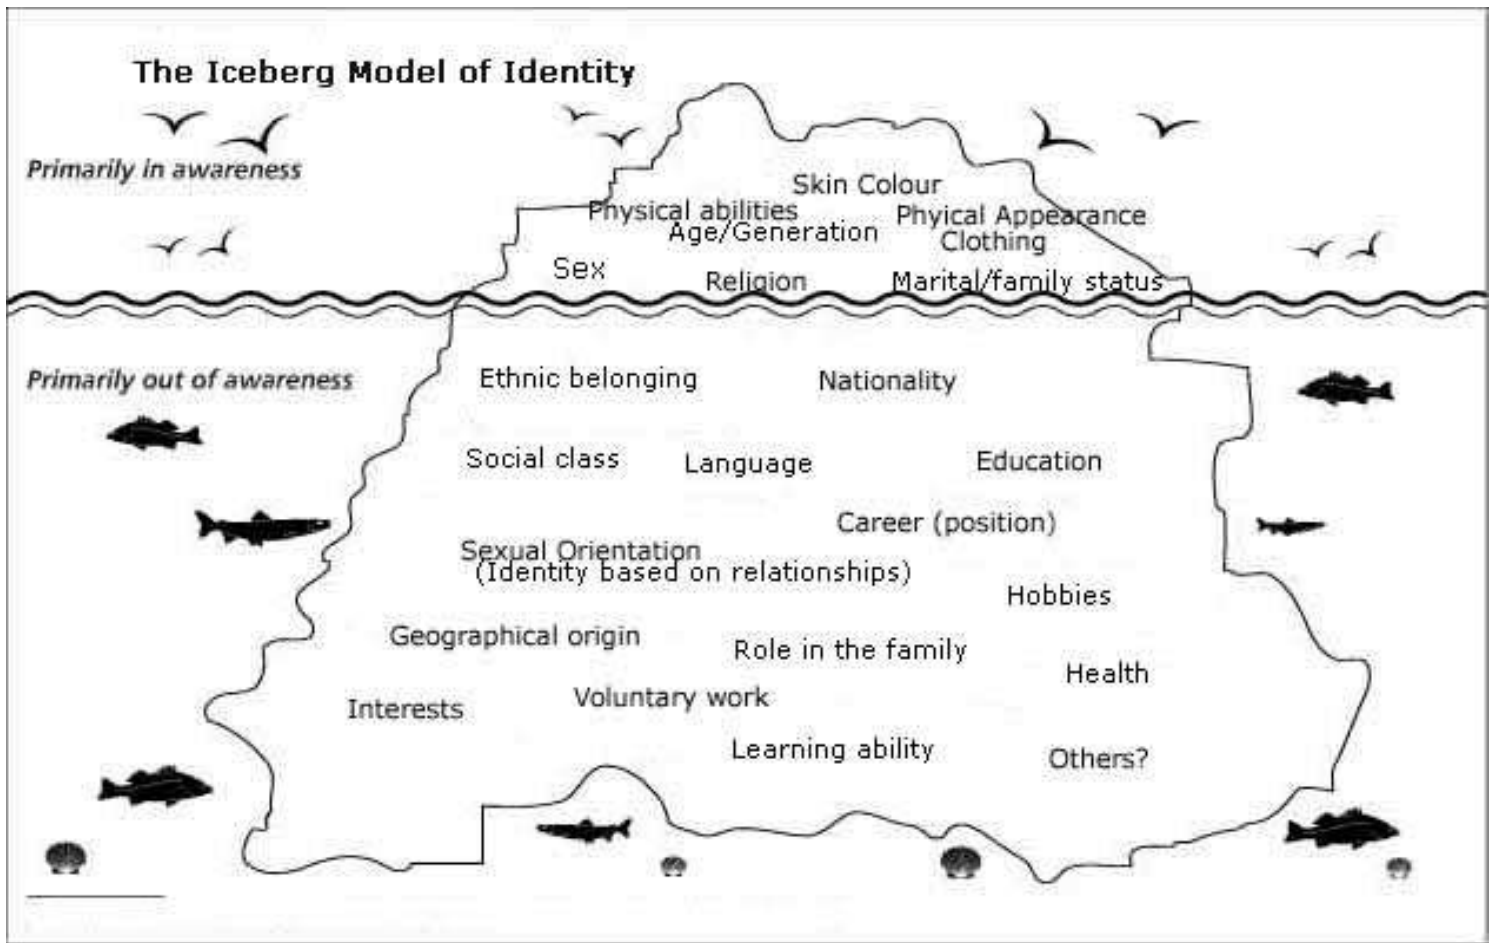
The Iceberg Model of Identity

Primarily in awareness

Skin Colour
Physical abilities
Age/Generation
Phyical Appearance
Clothing
Sex
Religion
Marital/family status

Primarily out of awareness

Ethnic belonging
Nationality
Social class
Language
Education
Career (position)
Sexual Orientation
(Identity based on relationships)
Hobbies
Geographical origin
Role in the family
Health
Interests
Voluntary work
Learning ability
Others?